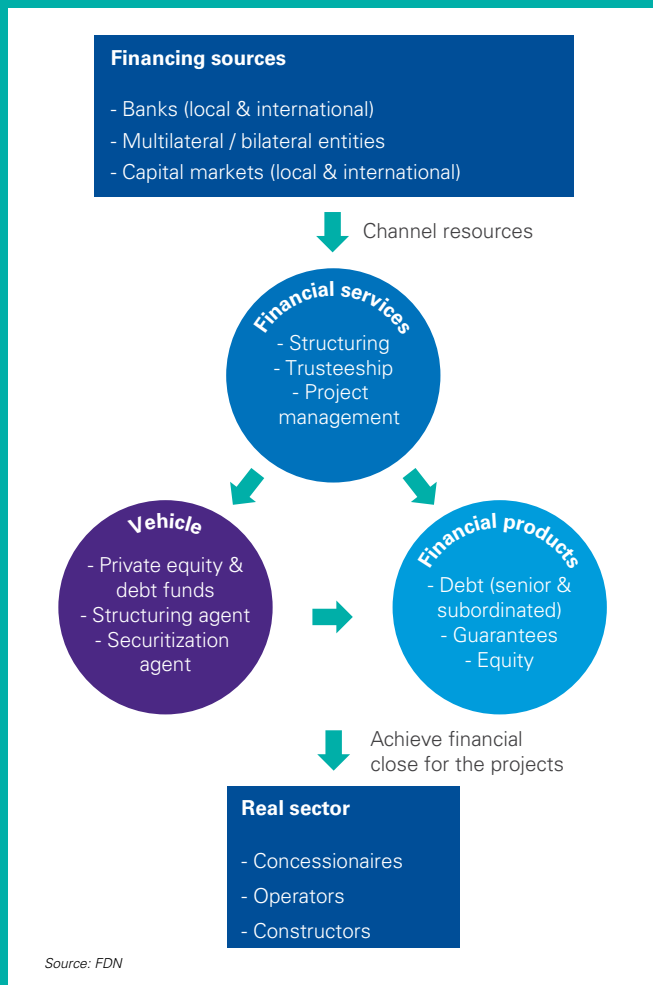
Financing sources

- Banks (local & international)
- Multilateral / bilateral entities
- Capital markets (local & international)

Channel resources

Financial services

- Structuring
- Trusteeship
- Project management

Vehicle

- Private equity & debt funds
- Structuring agent
- Securitization agent

Financial products

- Debt (senior & subordinated)
- Guarantees
- Equity

Achieve financial close for the projects

Real sector

- Concessionaires
- Operators
- Constructors

Source: FDN